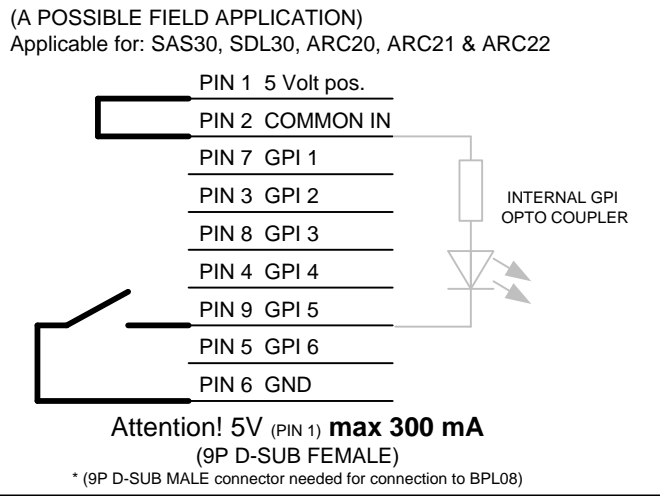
(A POSSIBLE FIELD APPLICATION)
Applicable for: SAS30, SDL30, ARC20, ARC21 & ARC22

PIN 1 5 Volt pos.
PIN 2 COMMON IN
PIN 7 GPI 1
PIN 3 GPI 2
PIN 8 GPI 3
PIN 4 GPI 4
PIN 9 GPI 5
PIN 5 GPI 6
PIN 6 GND

INTERNAL GPI OPTO COUPLER

Attention! 5V (PIN 1) **max 300 mA**
(9P D-SUB FEMALE)
* (9P D-SUB MALE connector needed for connection to BPL08)